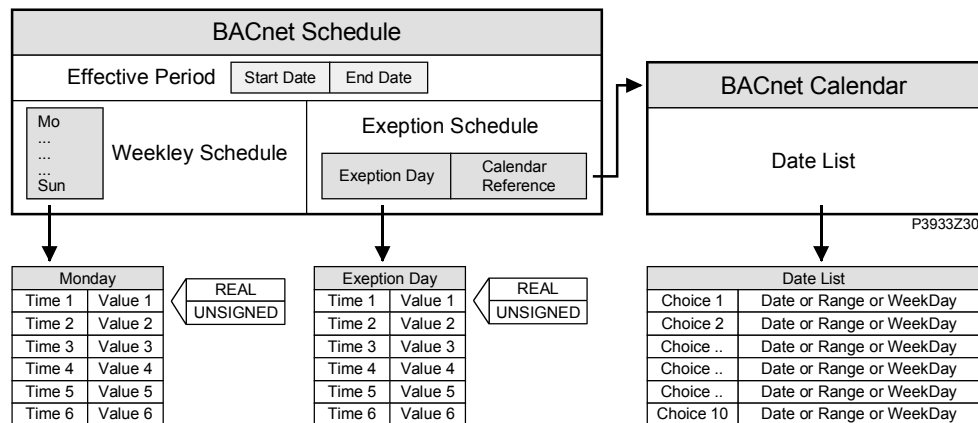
BACnet Schedule

Effective Period | Start Date | End Date

Mo
...
...
...
Sun

Weekley Schedule

Exeption Schedule

Exeption Day | Calendar Reference

BACnet Calendar

Date List

P3933Z30

| Monday | |
|---|---|
| Time 1 | Value 1 |
| Time 2 | Value 2 |
| Time 3 | Value 3 |
| Time 4 | Value 4 |
| Time 5 | Value 5 |
| Time 6 | Value 6 |

REAL
UNSIGNED

| Exeption Day | |
|---|---|
| Time 1 | Value 1 |
| Time 2 | Value 2 |
| Time 3 | Value 3 |
| Time 4 | Value 4 |
| Time 5 | Value 5 |
| Time 6 | Value 6 |

REAL
UNSIGNED

| Date List | |
|---|---|
| Choice 1 | Date or Range or WeekDay |
| Choice 2 | Date or Range or WeekDay |
| Choice .. | Date or Range or WeekDay |
| Choice .. | Date or Range or WeekDay |
| Choice .. | Date or Range or WeekDay |
| Choice 10 | Date or Range or WeekDay |